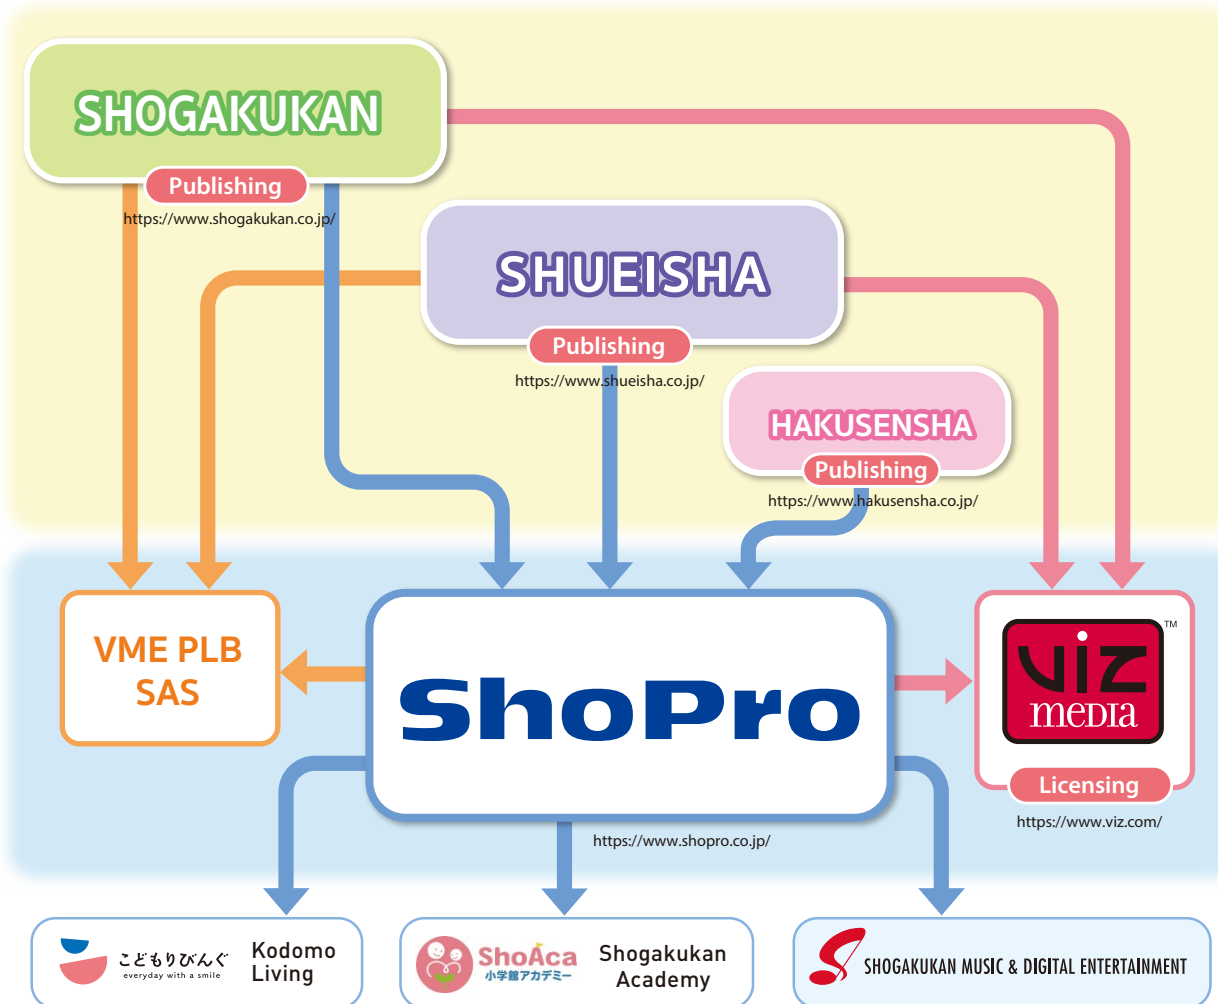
SHOGAKUKAN
Publishing
https://www.shogakukan.co.jp/

SHUEISHA
Publishing
https://www.shueisha.co.jp/

HAKUSENSHA
Publishing
https://www.hakusensha.co.jp/

VME PLB SAS

ShoPro
https://www.shopro.co.jp/

VIZ MEDIA ™
Licensing
https://www.viz.com/

こどもりびんぐ everyday with a smile Kodomo Living

ShoAca 小学館アカデミー Shogakukan Academy

SHOGAKUKAN MUSIC & DIGITAL ENTERTAINMENT